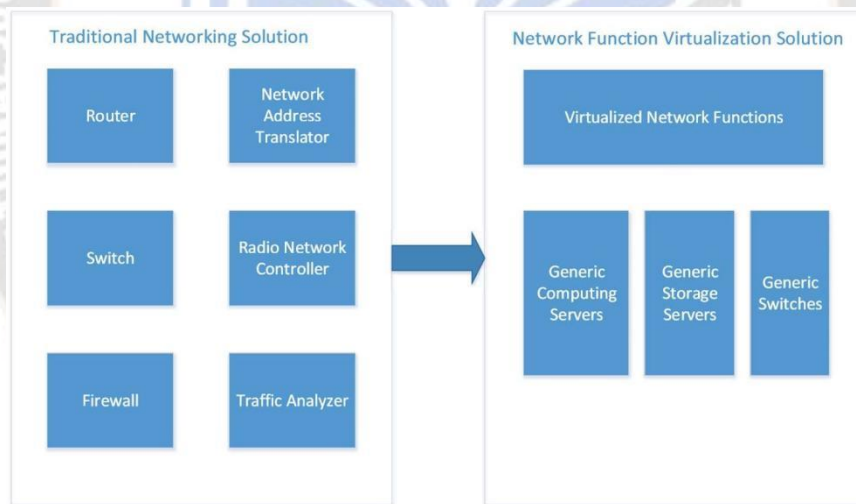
Traditional Networking Solution

Router

Network Address Translator

Switch

Radio Network Controller

Firewall

Traffic Analyzer

Network Function Virtualization Solution

Virtualized Network Functions

Generic Computing Servers

Generic Storage Servers

Generic Switches